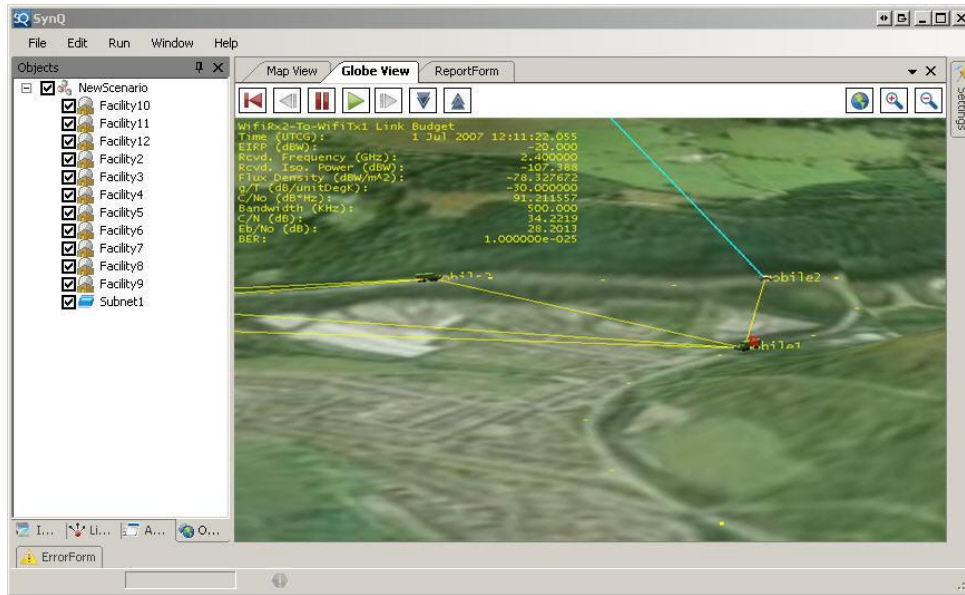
SynQ

File Edit Run Window Help

Objects

NewScenario
Facility10
Facility11
Facility12
Facility2
Facility3
Facility4
Facility5
Facility6
Facility7
Facility8
Facility9
Subnet1

I... Li... A... O...

ErrorForm

Map View | Globe View | ReportForm

Settings

WifiRx2-To-WifiTx1 Link Budget
Time (UTCG): 1 Jul 2007 12:11:22.055
EIRP (dBW): -20.000
Rcvd. Frequency (GHz): 2.400000
Rcvd. Iso. Power (dBW): -107.388
Flux Density (dBW/m^2): -78.327672
g/T (dB/unitDegK): -30.000000
C/No (dB*Hz): 91.211557
Bandwidth (kHz): 500.000
C/N (dB): 34.2219
Eb/No (dB): 28.2013
BER: 1.000000e-025

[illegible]bile3
mobile2
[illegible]bile1